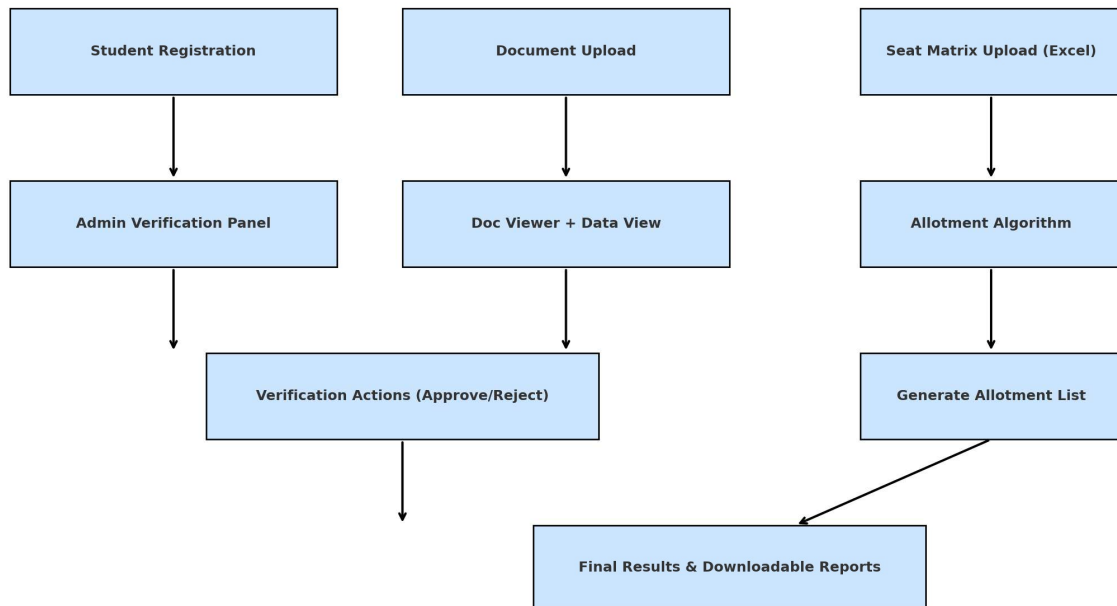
Student Registration

Document Upload

Seat Matrix Upload (Excel)

Admin Verification Panel

Doc Viewer + Data View

Allotment Algorithm

Verification Actions (Approve/Reject)

Generate Allotment List

Final Results & Downloadable Reports